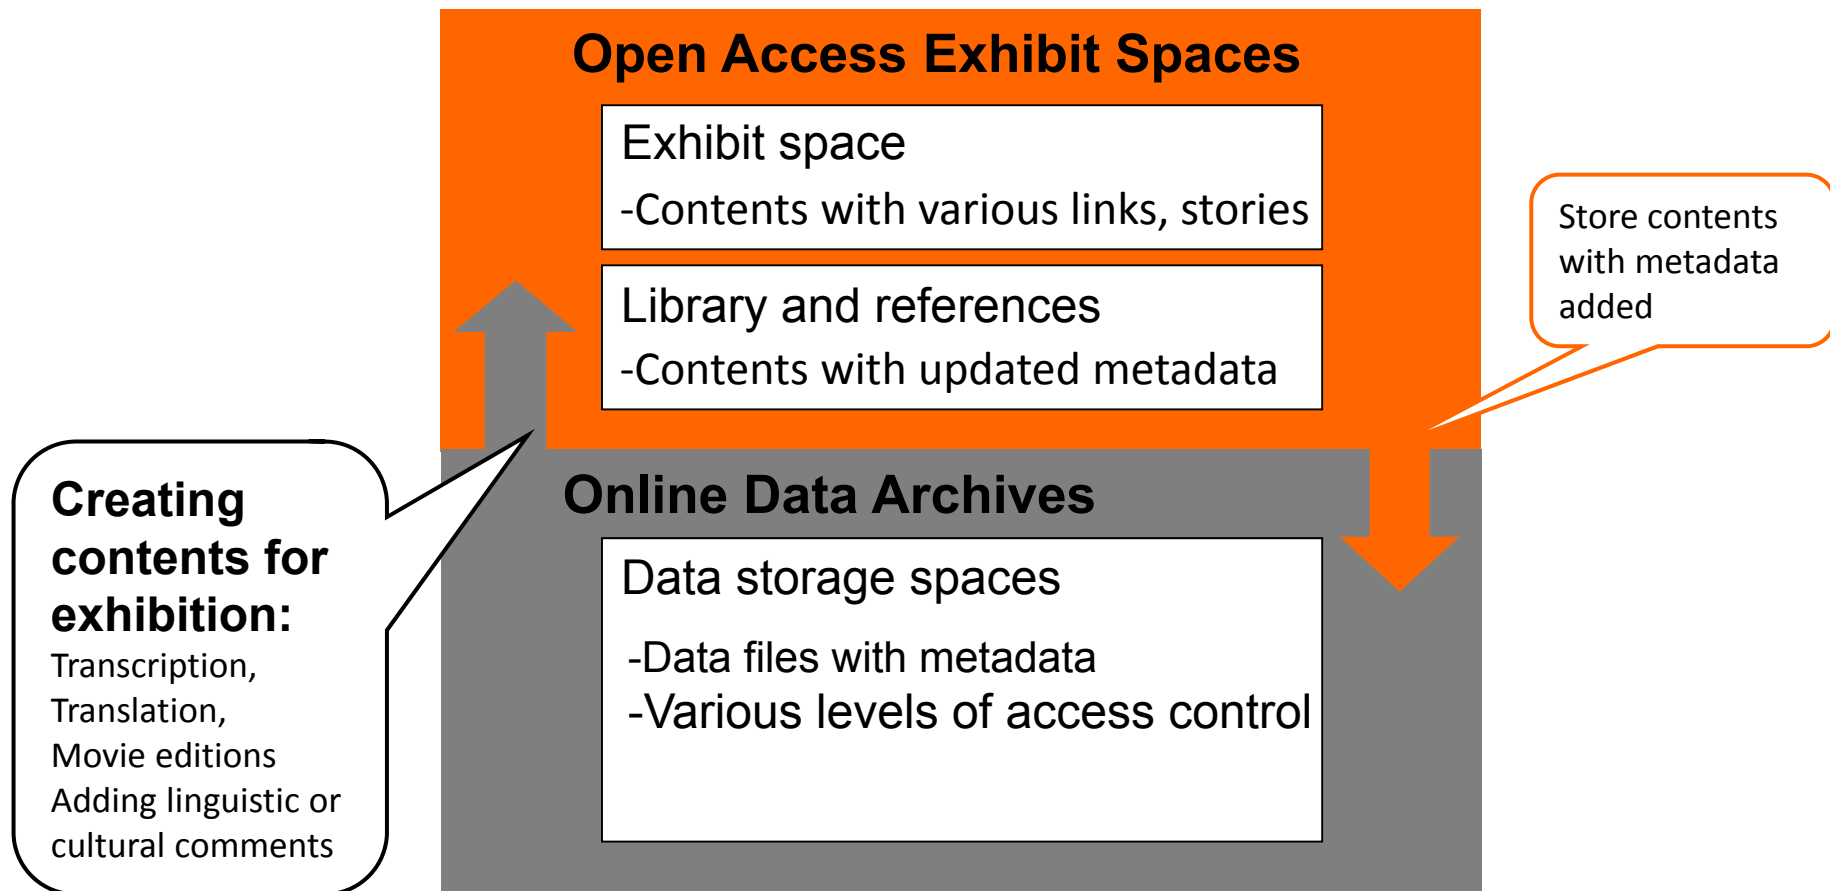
Open Access Exhibit Spaces

Exhibit space
-Contents with various links, stories

Library and references
-Contents with updated metadata

Store contents with metadata added

Creating contents for exhibition:
Transcription,
Translation,
Movie editions
Adding linguistic or cultural comments

Online Data Archives

Data storage spaces
-Data files with metadata
-Various levels of access control